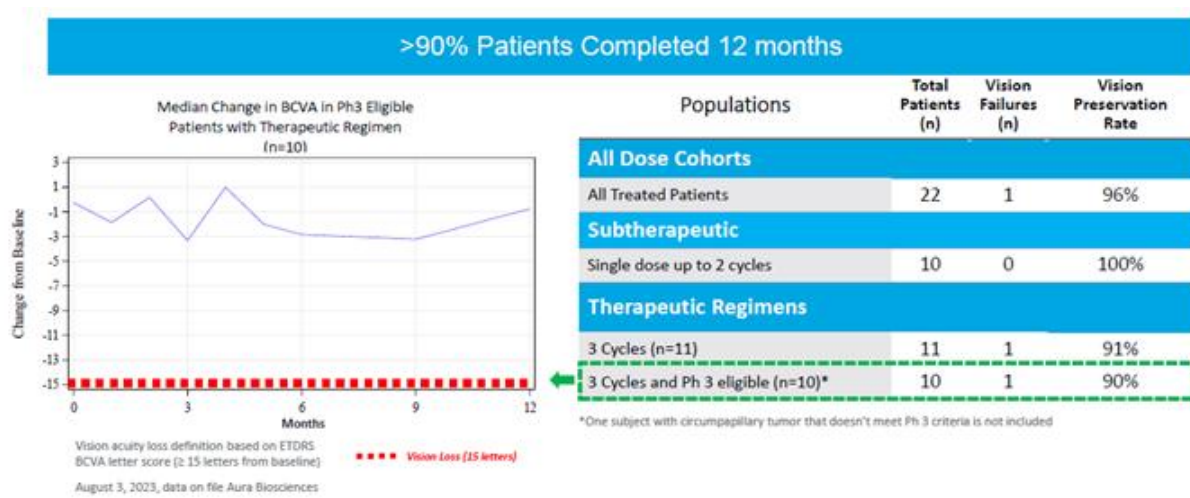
>90% Patients Completed 12 months

Median Change in BCVA in Ph3 Eligible Patients with Therapeutic Regimen (n=10)

Change from Baseline

3
1
-1
-3
-5
-7
-9
-11
-13
-15

0 3 6 9 12

Months

Vision acuity loss definition based on ETDRS BCVA letter score (≥ 15 letters from baseline)

Vision Loss (15 letters)

August 3, 2023, data on file Aura Biosciences

| Populations | Total Patients (n) | Vision Failures (n) | Vision Preservation Rate |
|---|---|---|---|
| **All Dose Cohorts** | | | |
| All Treated Patients | 22 | 1 | 96% |
| **Subtherapeutic** | | | |
| Single dose up to 2 cycles | 10 | 0 | 100% |
| **Therapeutic Regimens** | | | |
| 3 Cycles (n=11) | 11 | 1 | 91% |
| 3 Cycles and Ph 3 eligible (n=10)* | 10 | 1 | 90% |

*One subject with circumpapillary tumor that doesn't meet Ph 3 criteria is not included